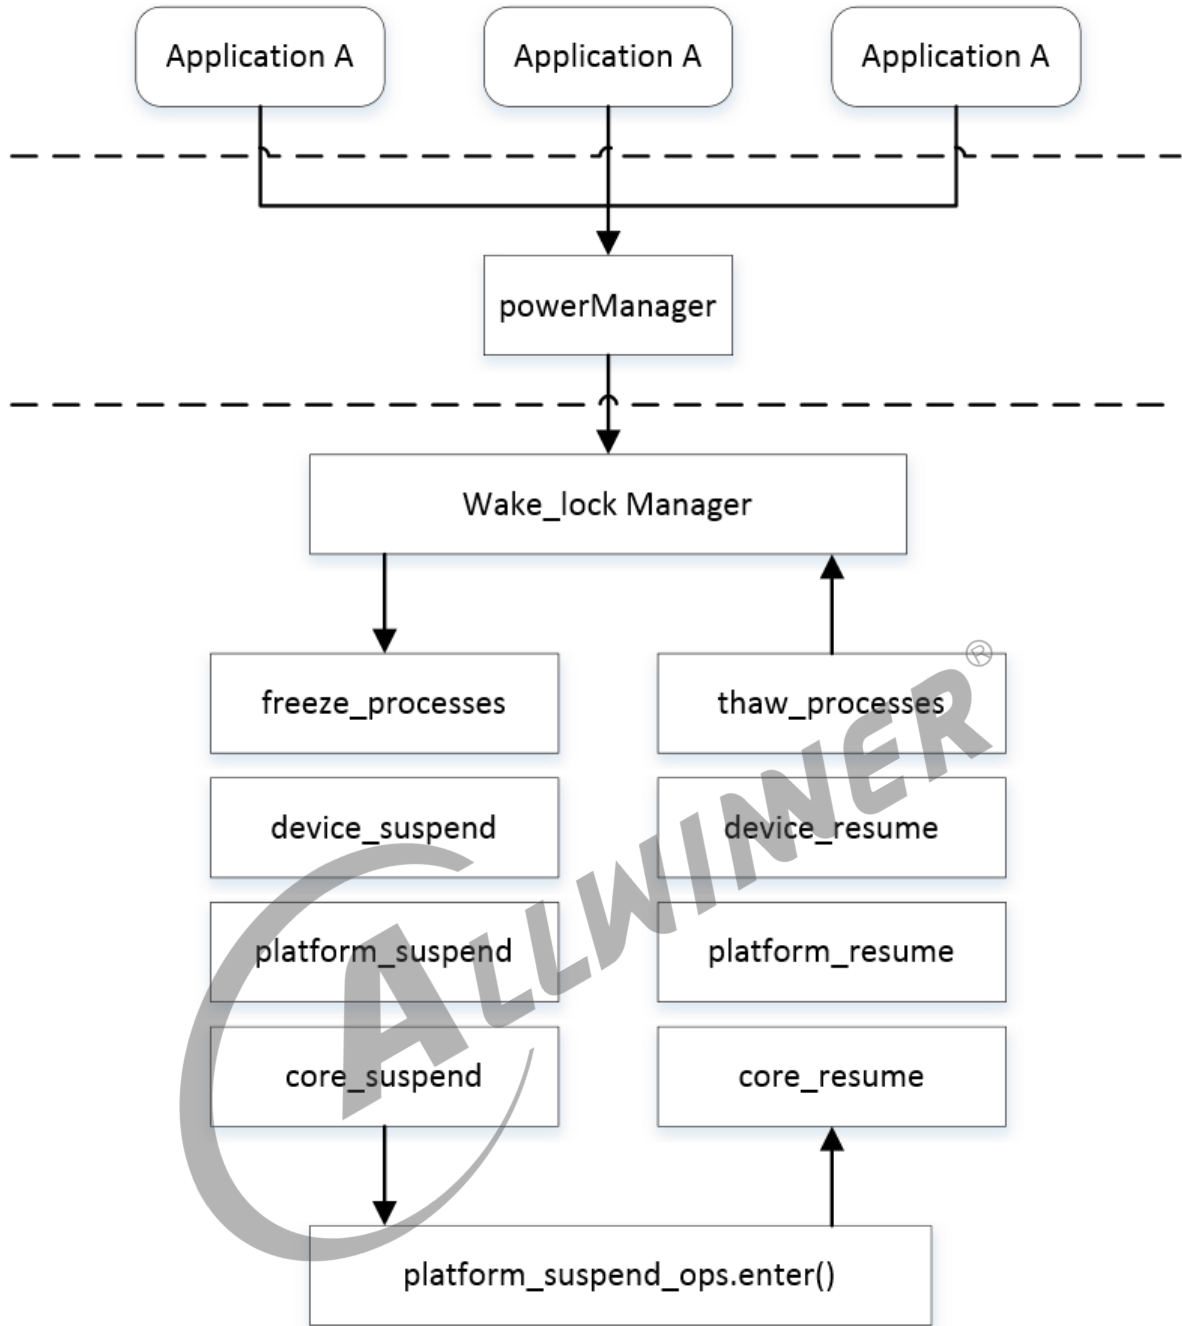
Application A
Application A
Application A

powerManager

Wake_lock Manager

freeze_processes
device_suspend
platform_suspend
core_suspend

thaw_processes
device_resume
platform_resume
core_resume

platform_suspend_ops.enter()

ALLWINNER®